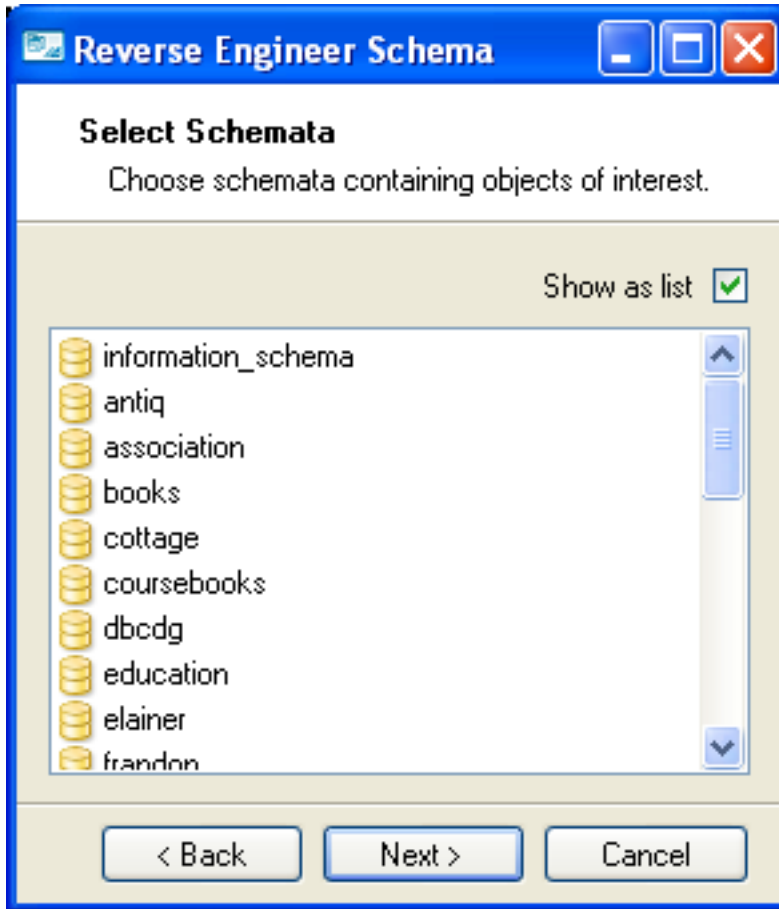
Reverse Engineer Schema

Select Schemata

Choose schemata containing objects of interest.

Show as list

information_schema
antiq
association
books
cottage
coursebooks
dbcdg
education
elainer
frandon

< Back
Next >
Cancel